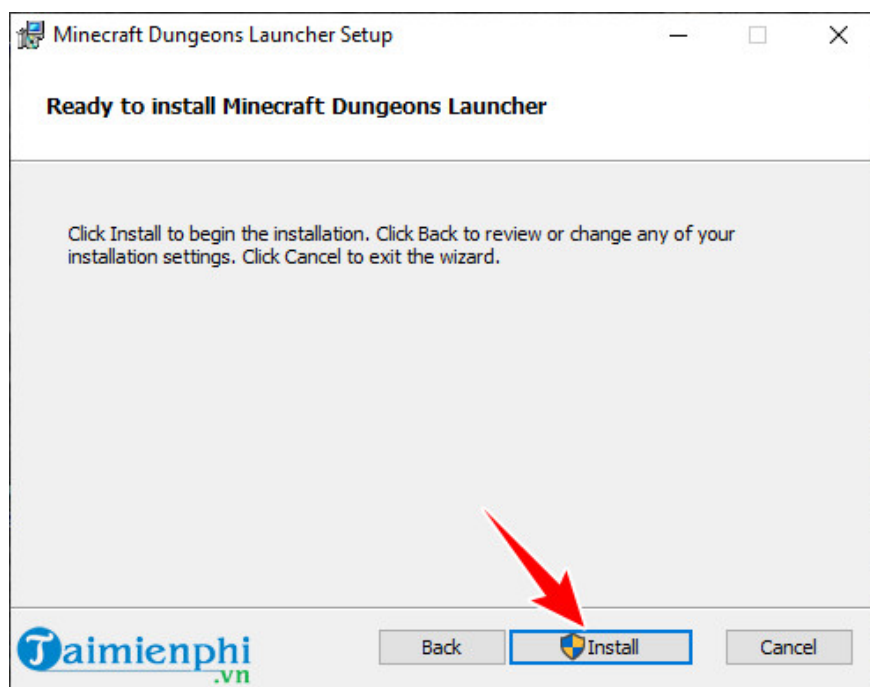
Minecraft Dungeons Launcher Setup

Ready to install Minecraft Dungeons Launcher

Click Install to begin the installation. Click Back to review or change any of your installation settings. Click Cancel to exit the wizard.

Taimienphi.vn

Back

Install

Cancel